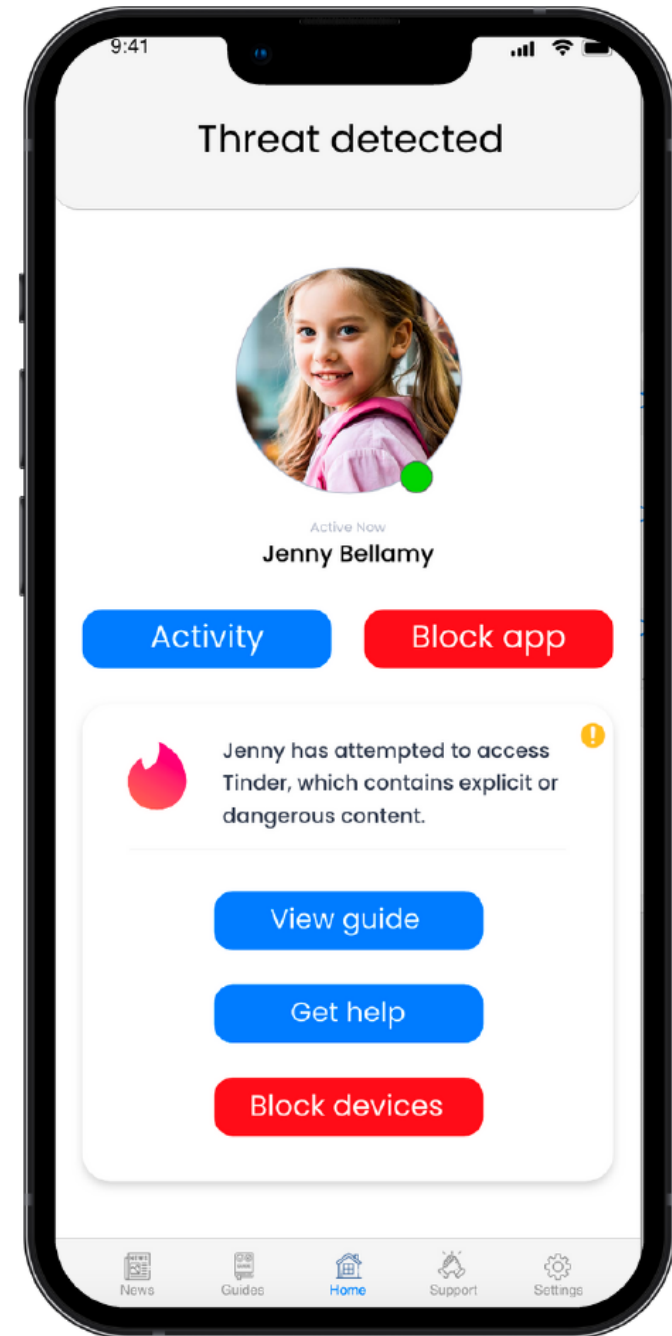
9:41

Threat detected

Active Now
Jenny Bellamy

Activity
Block app

Jenny has attempted to access Tinder, which contains explicit or dangerous content.

View guide
Get help
Block devices

News
Guides
Home
Support
Settings